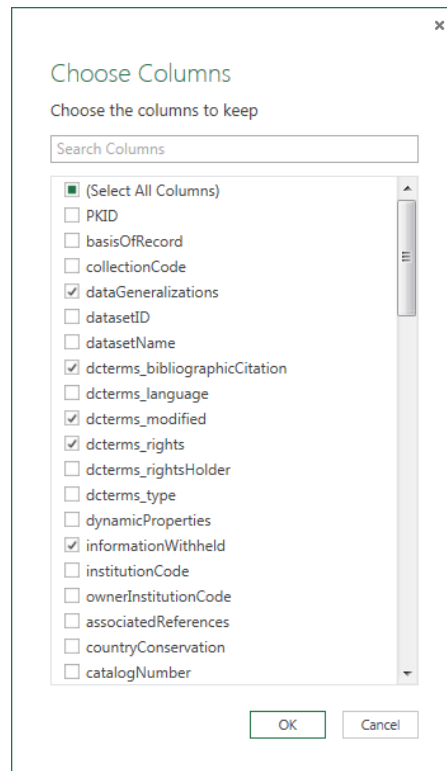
×

Choose Columns

Choose the columns to keep

Search Columns

(Select All Columns)
PKID
basisOfRecord
collectionCode
dataGeneralizations
datasetID
datasetName
dcterms_bibliographicCitation
dcterms_language
dcterms_modified
dcterms_rights
dcterms_rightsHolder
dcterms_type
dynamicProperties
informationWithheld
institutionCode
ownerInstitutionCode
associatedReferences
countryConservation
catalogNumber

OK Cancel